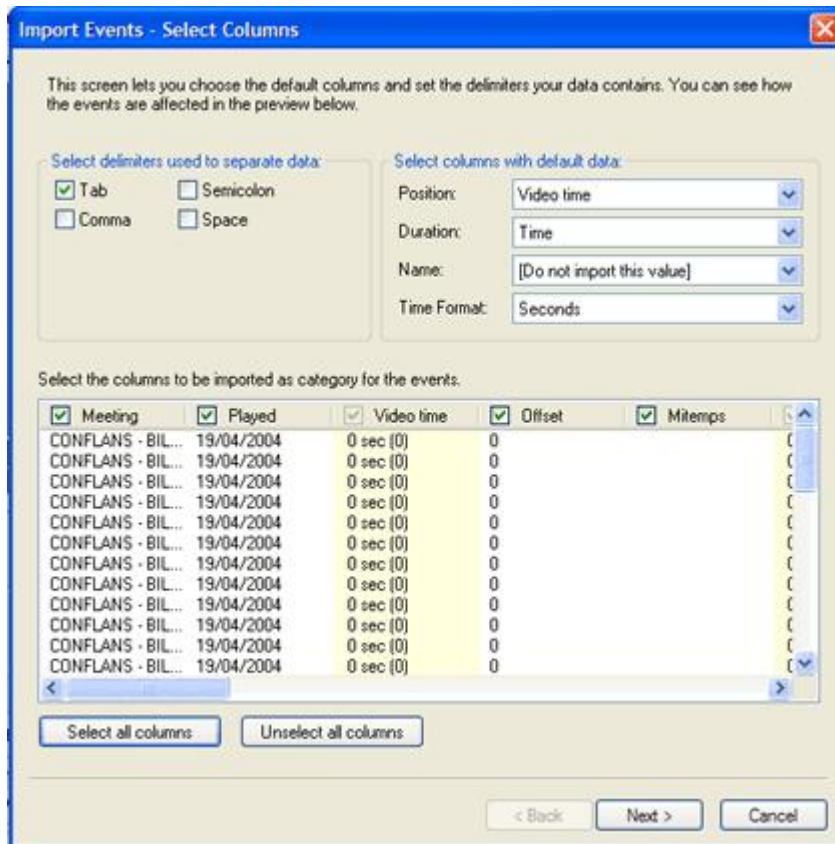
Import Events - Select Columns

This screen lets you choose the default columns and set the delimiters your data contains. You can see how the events are affected in the preview below.

Select delimiters used to separate data:

Tab
Semicolon
Comma
Space

Select columns with default data:

Position: Video time
Duration: Time
Name: [Do not import this value]
Time Format: Seconds

Select the columns to be imported as category for the events.

| Meeting | Played | Video time | Offset | Mitemps |
|---|---|---|---|---|
| CONFLANS - BIL... | 19/04/2004 | 0 sec (0) | 0 | |
| CONFLANS - BIL... | 19/04/2004 | 0 sec (0) | 0 | |
| CONFLANS - BIL... | 19/04/2004 | 0 sec (0) | 0 | |
| CONFLANS - BIL... | 19/04/2004 | 0 sec (0) | 0 | |
| CONFLANS - BIL... | 19/04/2004 | 0 sec (0) | 0 | |
| CONFLANS - BIL... | 19/04/2004 | 0 sec (0) | 0 | |
| CONFLANS - BIL... | 19/04/2004 | 0 sec (0) | 0 | |
| CONFLANS - BIL... | 19/04/2004 | 0 sec (0) | 0 | |
| CONFLANS - BIL... | 19/04/2004 | 0 sec (0) | 0 | |
| CONFLANS - BIL... | 19/04/2004 | 0 sec (0) | 0 | |
| CONFLANS - BIL... | 19/04/2004 | 0 sec (0) | 0 | |
| CONFLANS - BIL... | 19/04/2004 | 0 sec (0) | 0 | |

Select all columns
Unselect all columns

< Back
Next >
Cancel